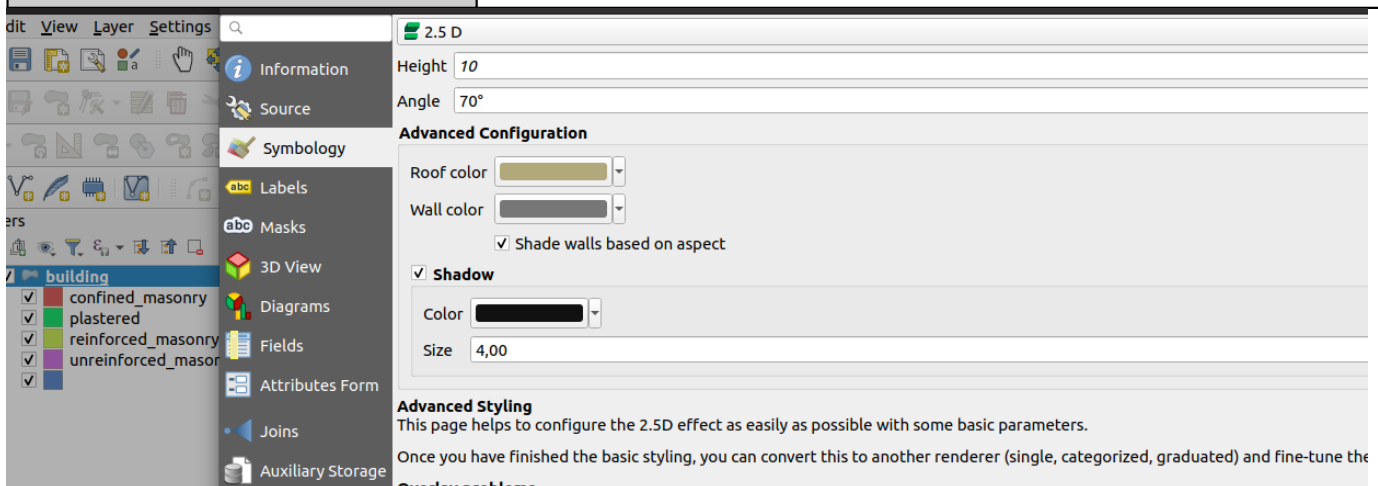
dit View Layer Settings

ers

building
confined_masonry
plastered
reinforced_masonry
unreinforced_mason

Information
Source
Symbology
Labels
Masks
3D View
Diagrams
Fields
Attributes Form
Joins
Auxiliary Storage

2.5 D
Height 10
Angle 70°
Advanced Configuration
Roof color
Wall color
Shade walls based on aspect
Shadow
Color
Size 4,00
Advanced Styling
This page helps to configure the 2.5D effect as easily as possible with some basic parameters.

Once you have finished the basic styling, you can convert this to another renderer (single, categorized, graduated) and fine-tune the